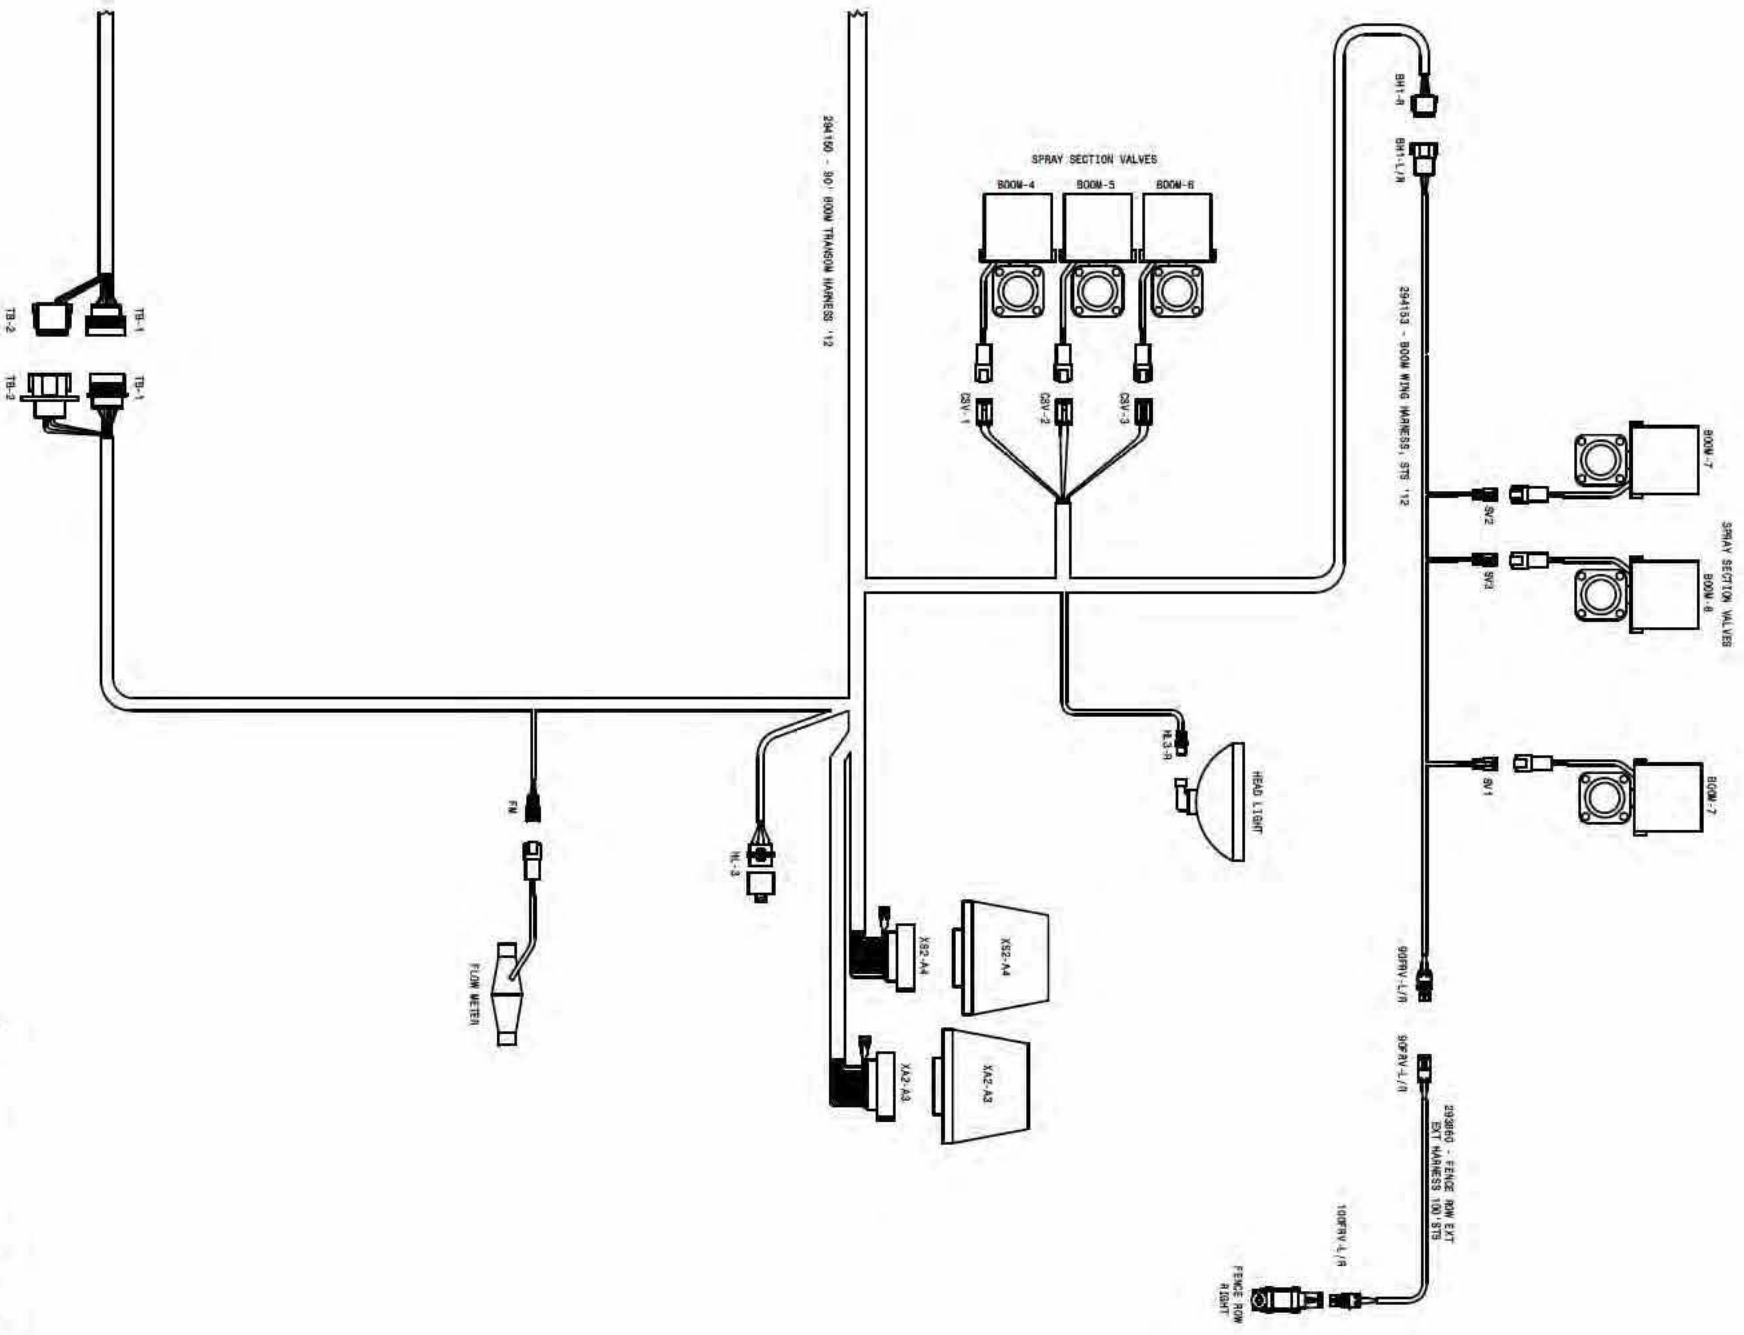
TB-2
TB-1
TB-2
TB-1
294150 - 90' BOOM TRANSOM HARNESS '12
SPRAY SECTION VALVES
BOOM-4
BOOM-5
BOOM-6
CSV-1
CSV-2
CSV-3
BH1-R
BH1-L/R
294153 - BOOM WING HARNESS, STS '12
BOOM-7
SV2
SPRAY SECTION VALVES
BOOM-8
SV3
SV1
BOOM-7
FM
FLOW METER
HL-3
HL3-R
HEAD LIGHT
XS2-A4
XS2-A4
XA2-A3
XA2-A3
90FRV-L/R
90FRV-L/R
293860 - FENCE ROW EXT
EXT HARNESS 100' STS
100FRV-L/R
FENCE ROW
RIGHT